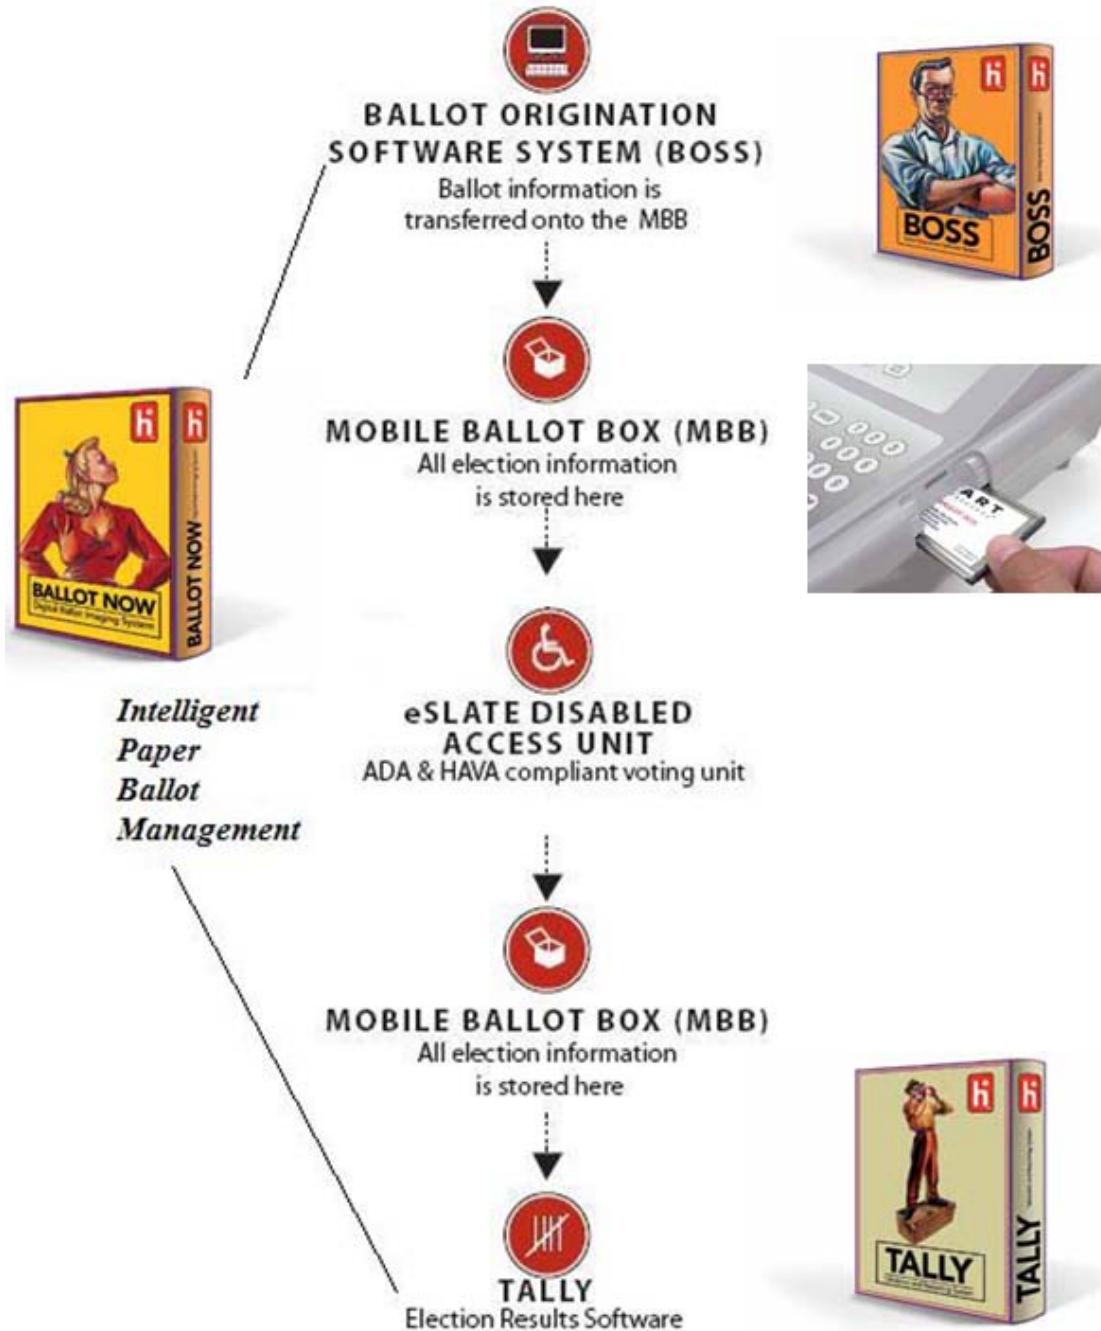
BALLOT ORIGINATION SOFTWARE SYSTEM (BOSS)
Ballot information is transferred onto the MBB

BOSS

BOSS

MOBILE BALLOT BOX (MBB)
All election information is stored here

BALLOT NOW
Digital Ballot Imaging System

BALLOT NOW

Intelligent Paper Ballot Management

eSLATE DISABLED ACCESS UNIT
ADA & HAVA compliant voting unit

MOBILE BALLOT BOX (MBB)
All election information is stored here

TALLY
Election Results Software

TALLY

TALLY